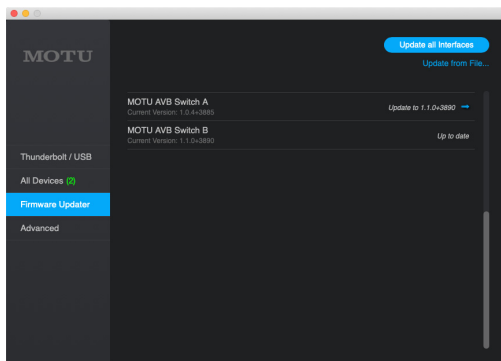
MOTU

Update all Interfaces

Update from File...

MOTU AVB Switch A
Current Version: 1.0.4+3885

Update to 1.1.0+3890 →

MOTU AVB Switch B
Current Version: 1.1.0+3890

Up to date

Thunderbolt / USB

All Devices (2)

Firmware Updater

Advanced